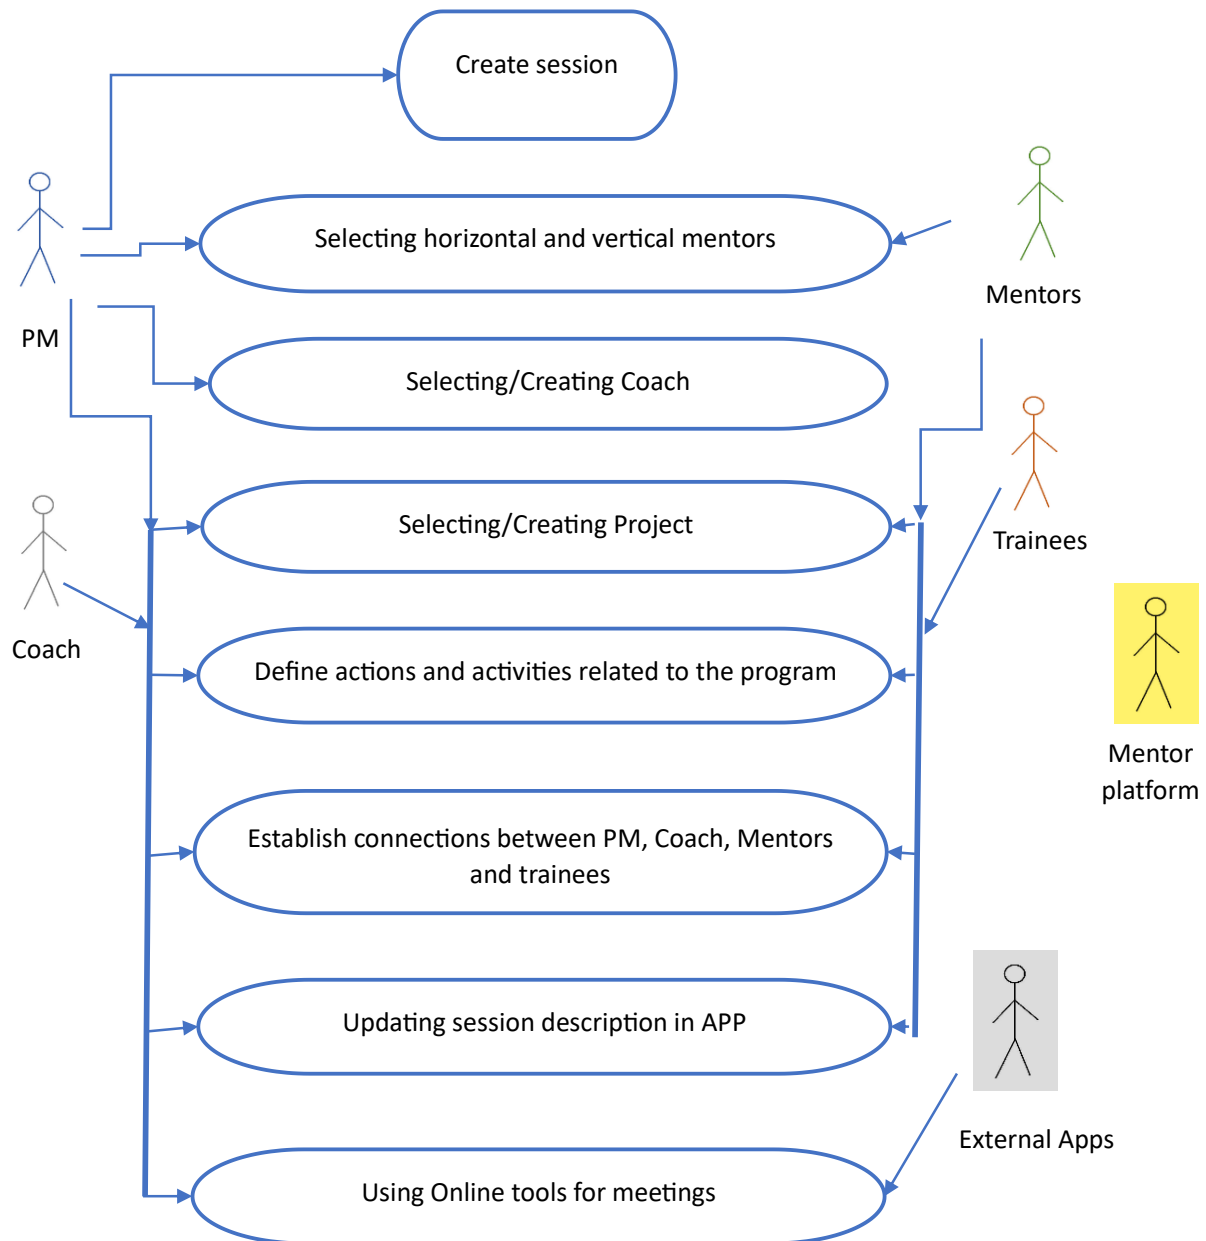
Create session

PM

Selecting horizontal and vertical mentors

Mentors

Selecting/Creating Coach

Trainees

Selecting/Creating Project

Coach

Define actions and activities related to the program

Mentor platform

Establish connections between PM, Coach, Mentors and trainees

Updating session description in APP

External Apps

Using Online tools for meetings